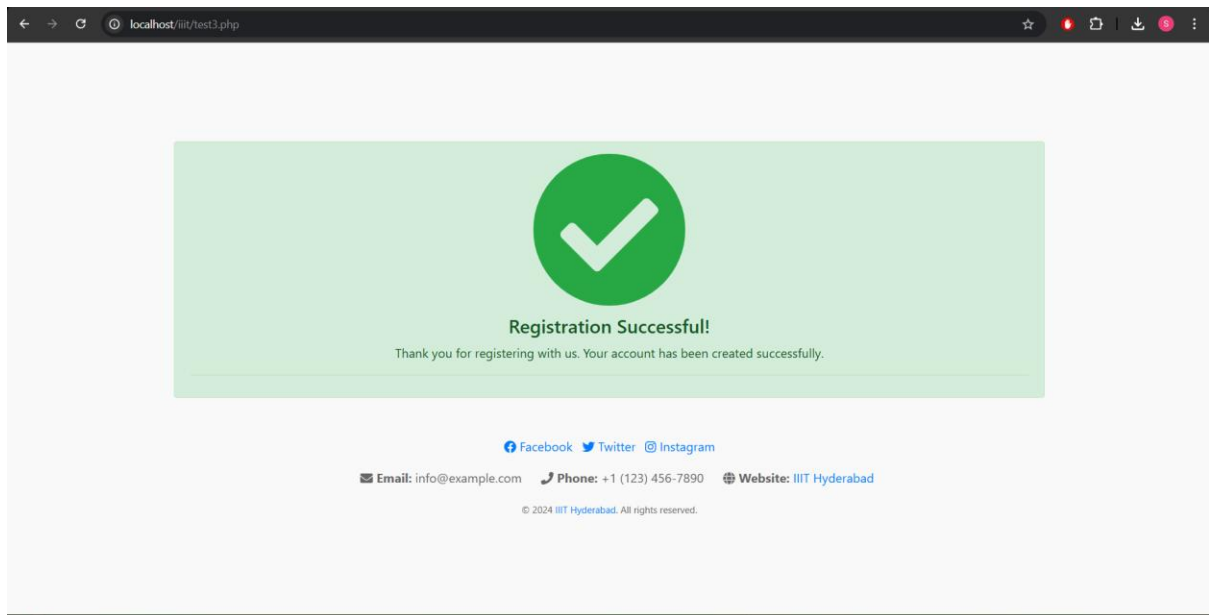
localhost/iiit/test3.php

Registration Successful!

Thank you for registering with us. Your account has been created successfully.

Facebook Twitter Instagram

Email: info@example.com Phone: +1 (123) 456-7890 Website: IIIT Hyderabad

© 2024 IIIT Hyderabad. All rights reserved.